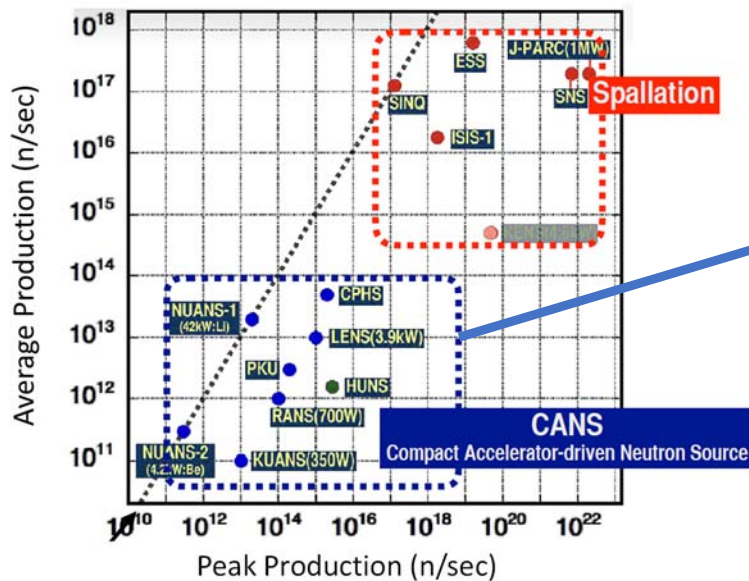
$10^{18}$
$10^{17}$
$10^{16}$
$10^{15}$
$10^{14}$
$10^{13}$
$10^{12}$
$10^{11}$
$10^{10}$

Average Production (n/sec)

ESS
J-PARC(1MW)
SINQ
SNS
Spallation
ISIS-1
KENS(4.5kW)

CPHS
NUANS-1 (42kW:Li)
LENS(3.9kW)
PKU
HUNS
RANS(700W)
NUANS-2 (4.2kW:Be)
KUANS(350W)

CANS
Compact Accelerator-driven Neutron Source

$10^{12}$ $10^{14}$ $10^{16}$ $10^{18}$ $10^{20}$ $10^{22}$

Peak Production (n/sec)